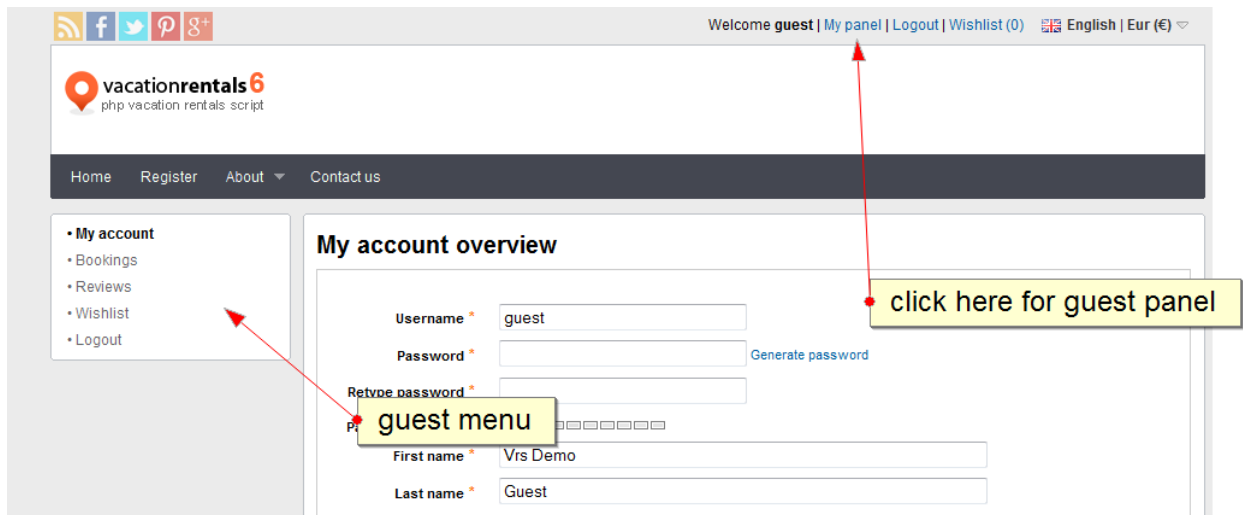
Welcome guest | My panel | Logout | Wishlist (0) English | Eur (€)

vacationrentals6
php vacation rentals script

Home Register About Contact us

• My account
• Bookings
• Reviews
• Wishlist
• Logout

My account overview

click here for guest panel

Username * guest
Password * Generate password
Retype password *
guest menu
P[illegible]
First name * Vrs Demo
Last name * Guest